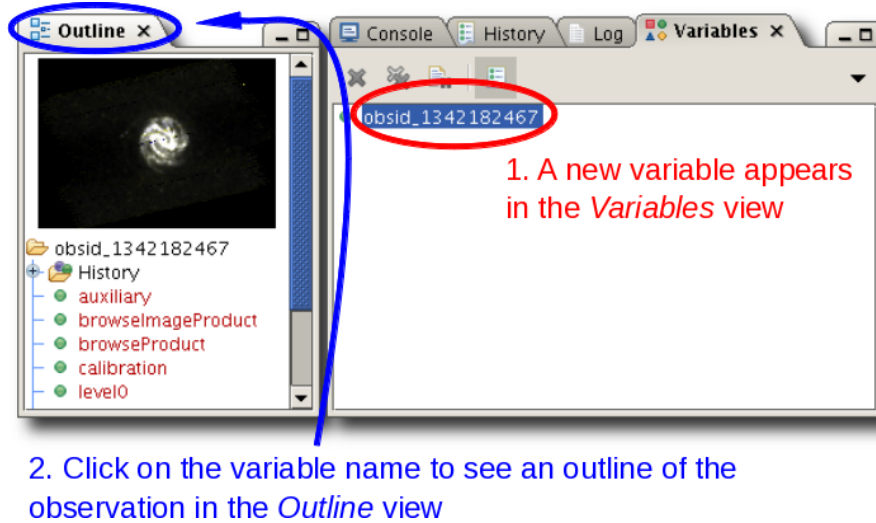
Outline ×

Console History Log Variables ×

obsid_1342182467

1. A new variable appears in the *Variables* view

obsid_1342182467
History
auxiliary
browseImageProduct
browseProduct
calibration
level0

2. Click on the variable name to see an outline of the observation in the *Outline* view